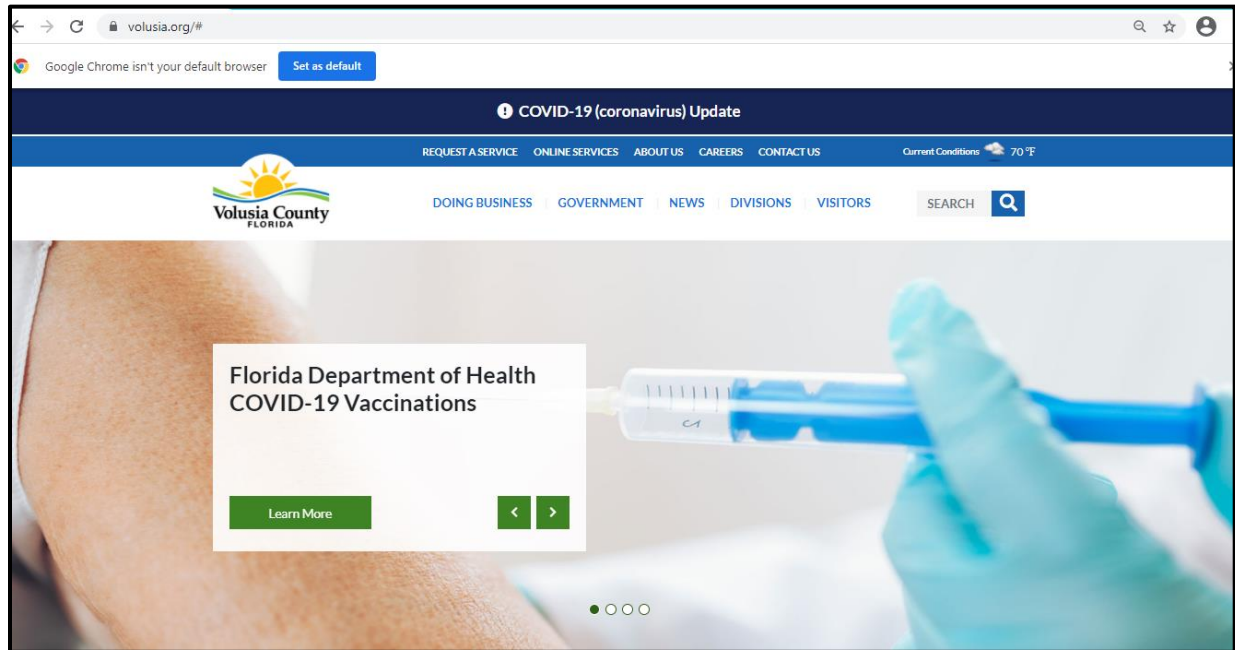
volusia.org/#

Google Chrome isn't your default browser

Set as default

COVID-19 (coronavirus) Update

REQUEST A SERVICE ONLINE SERVICES ABOUT US CAREERS CONTACT US

Current Conditions 70 °F

Volusia County FLORIDA

DOING BUSINESS GOVERNMENT NEWS DIVISIONS VISITORS

SEARCH

Florida Department of Health COVID-19 Vaccinations

Learn More

‹ ›